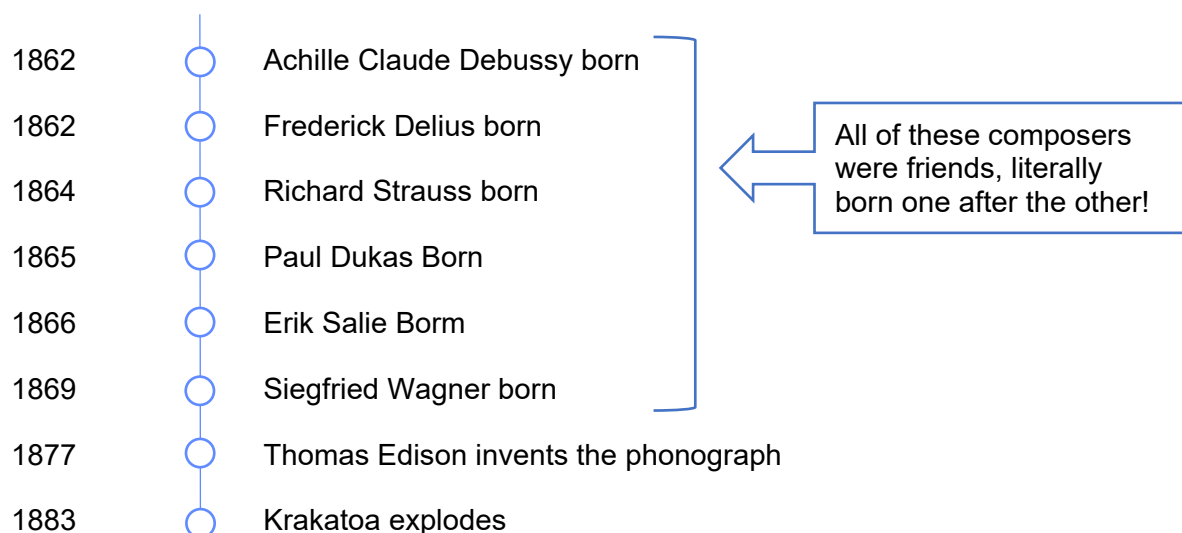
1862 Achille Claude Debussy born

1862 Frederick Delius born

1864 Richard Strauss born

1865 Paul Dukas Born

1866 Erik Salie Borm

1869 Siegfried Wagner born

1877 Thomas Edison invents the phonograph

1883 Krakatoa explodes

All of these composers were friends, literally born one after the other!